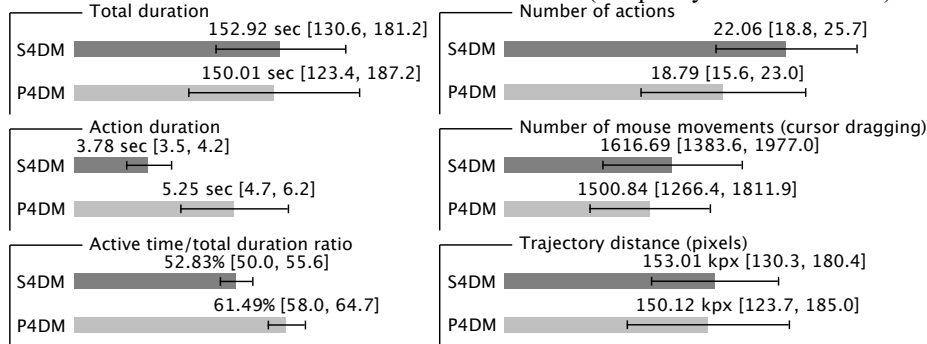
Total duration
S4DM
152.92 sec [130.6, 181.2]
P4DM
150.01 sec [123.4, 187.2]

Action duration
S4DM
3.78 sec [3.5, 4.2]
P4DM
5.25 sec [4.7, 6.2]

Active time/total duration ratio
S4DM
52.83% [50.0, 55.6]
P4DM
61.49% [58.0, 64.7]

Number of actions
S4DM
22.06 [18.8, 25.7]
P4DM
18.79 [15.6, 23.0]

Number of mouse movements (cursor dragging)
S4DM
1616.69 [1383.6, 1977.0]
P4DM
1500.84 [1266.4, 1811.9]

Trajectory distance (pixels)
S4DM
153.01 kpx [130.3, 180.4]
P4DM
150.12 kpx [123.7, 185.0]